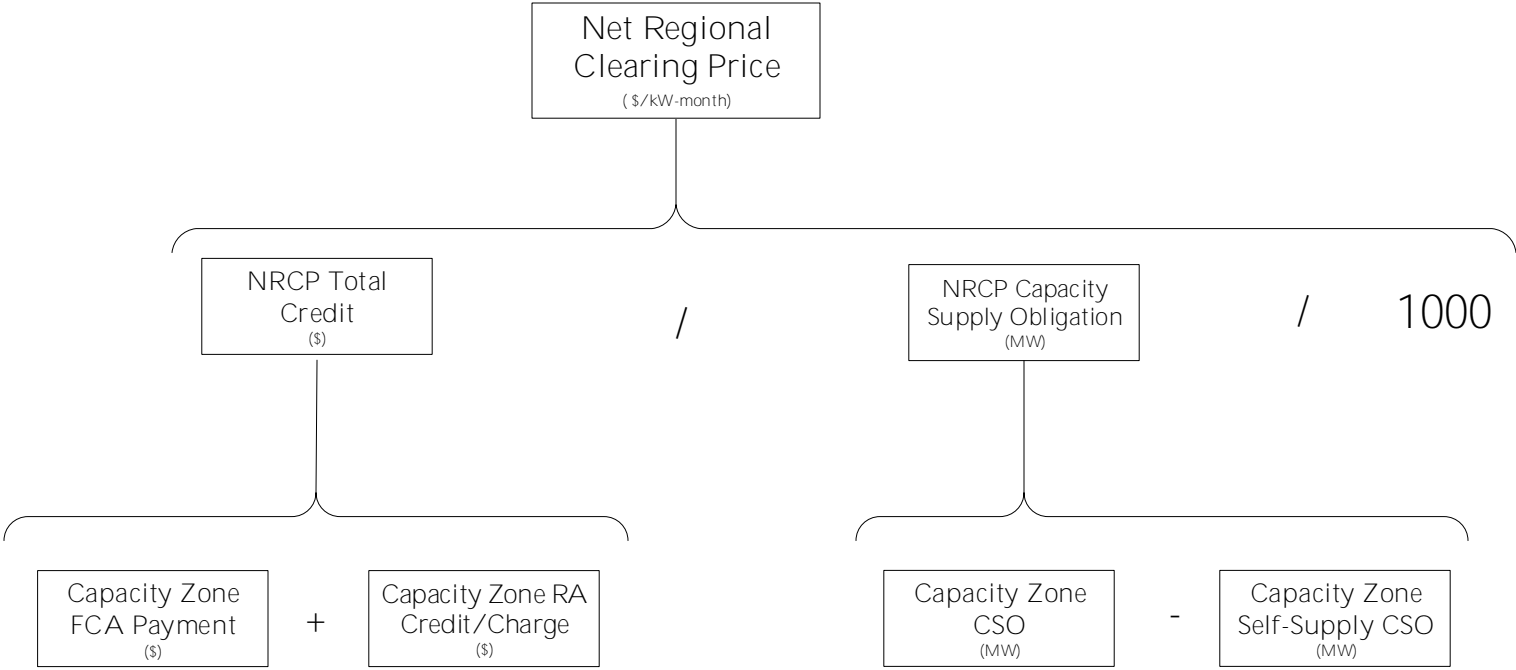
Net Regional Clearing Price
( $/kW-month)

NRCP Total Credit
($)

/

NRCP Capacity Supply Obligation
(MW)

/ 1000

Capacity Zone FCA Payment
($)

+

Capacity Zone RA Credit/Charge
($)

Capacity Zone CSO
(MW)

-

Capacity Zone Self-Supply CSO
(MW)